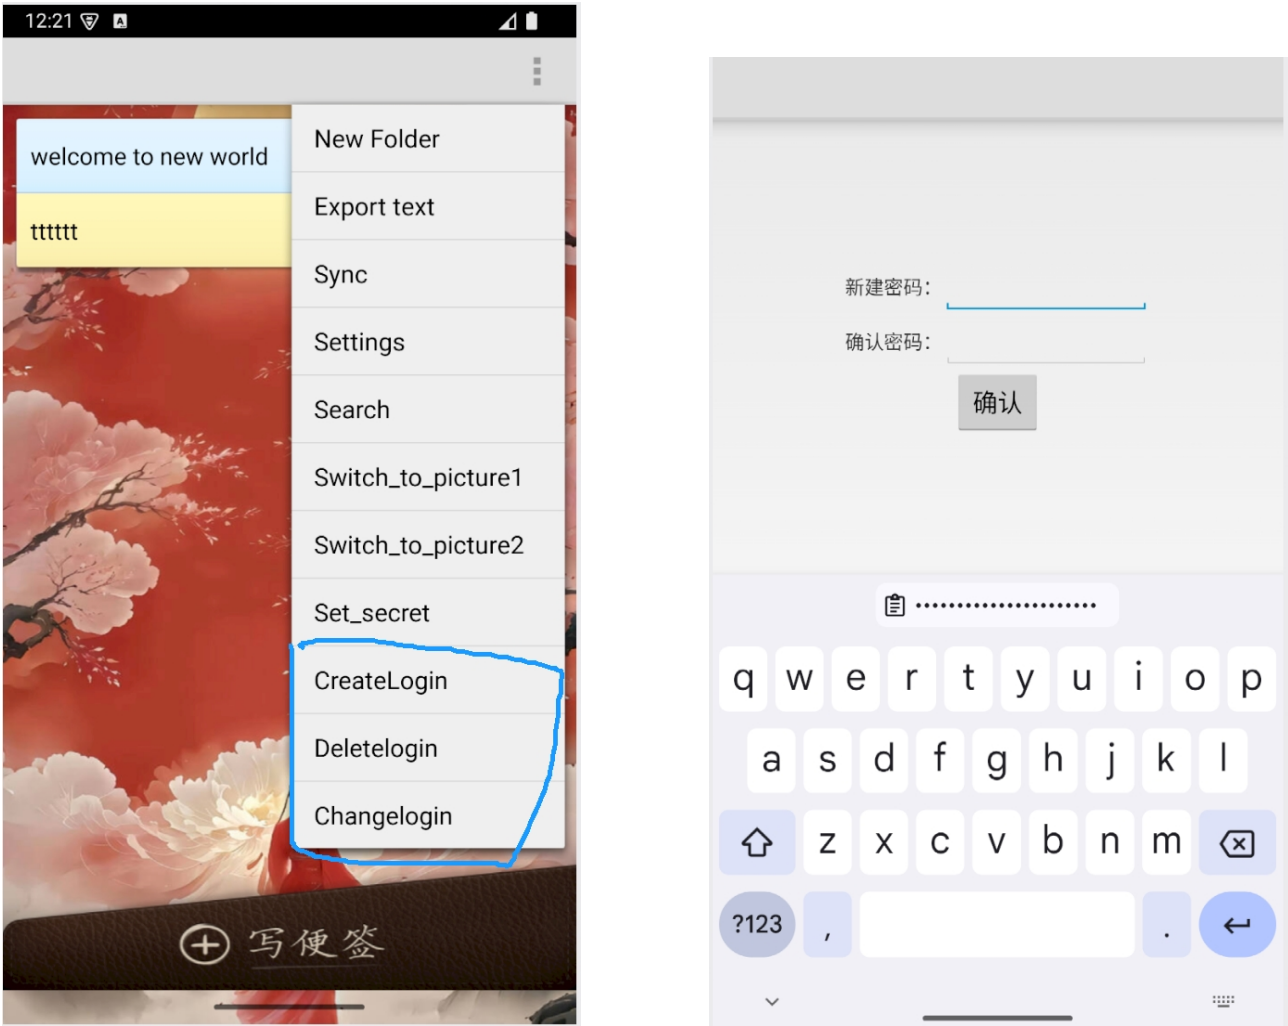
12:21

welcome to new world

tttttt

New Folder
Export text
Sync
Settings
Search
Switch_to_picture1
Switch_to_picture2
Set_secret
CreateLogin
Deletelogin
Changelogin

写便签

新建密码:
确认密码:
确认

••••••••••••••••••••••

q w e r t y u i o p
a s d f g h j k l
z x c v b n m
?123 , .